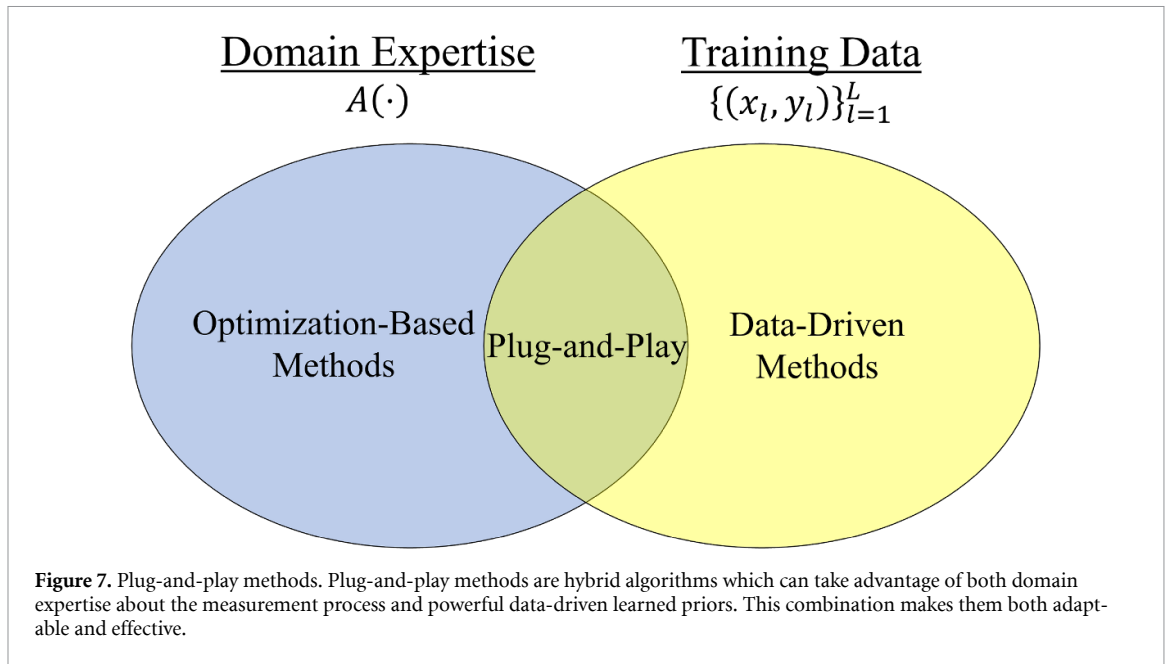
Domain Expertise
$A(\cdot)$

Training Data
$\{(x_l, y_l)\}_{l=1}^{L}$

Optimization-Based Methods

Plug-and-Play

Data-Driven Methods

**Figure 7.** Plug-and-play methods. Plug-and-play methods are hybrid algorithms which can take advantage of both domain expertise about the measurement process and powerful data-driven learned priors. This combination makes them both adaptable and effective.